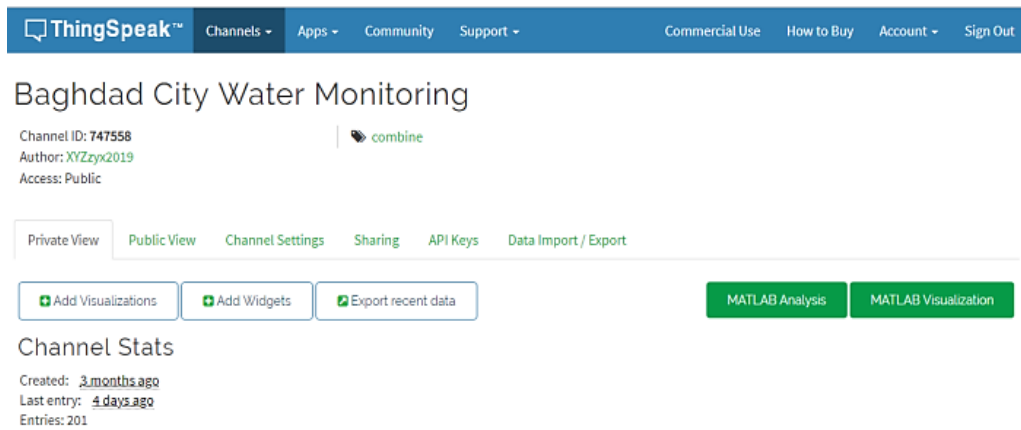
ThingSpeak™ Channels Apps Community Support Commercial Use How to Buy Account Sign Out

Baghdad City Water Monitoring

Channel ID: 747558
Author: XYZzyx2019
Access: Public

combine

Private View Public View Channel Settings Sharing API Keys Data Import / Export

Add Visualizations Add Widgets Export recent data MATLAB Analysis MATLAB Visualization

Channel Stats

Created: 3 months ago
Last entry: 4 days ago
Entries: 201